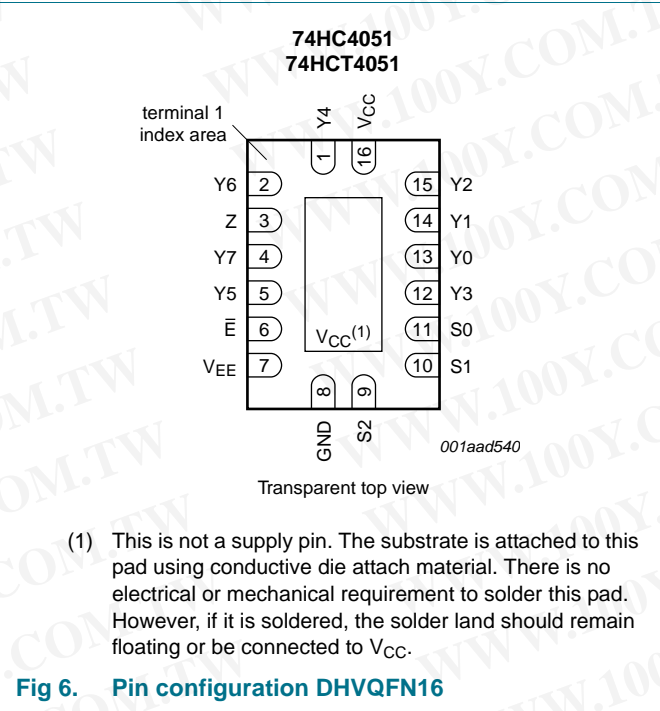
74HC4051
74HCT4051

terminal 1
index area

Y4
$V_{CC}$
1
16

Y6 2
Z 3
Y7 4
Y5 5
$\overline{E}$ 6
$V_{EE}$ 7

15 Y2
14 Y1
13 Y0
12 Y3
11 S0
10 S1

$V_{CC}^{(1)}$

8
9
GND
S2

001aad540

Transparent top view

(1) This is not a supply pin. The substrate is attached to this pad using conductive die attach material. There is no electrical or mechanical requirement to solder this pad. However, if it is soldered, the solder land should remain floating or be connected to $V_{CC}$.

Fig 6. Pin configuration DHVQFN16

WWW.100Y.COM.TW